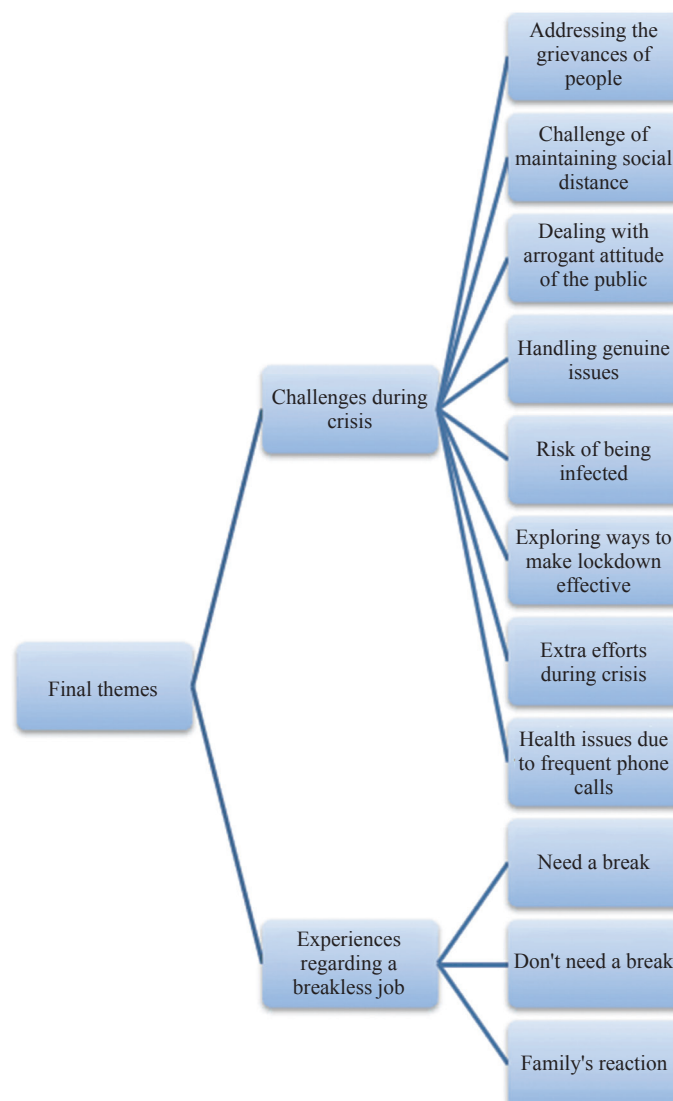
Final themes

Challenges during crisis

Addressing the grievances of people

Challenge of maintaining social distance

Dealing with arrogant attitude of the public

Handling genuine issues

Risk of being infected

Exploring ways to make lockdown effective

Extra efforts during crisis

Health issues due to frequent phone calls

Experiences regarding a breakless job

Need a break

Don't need a break

Family's reaction